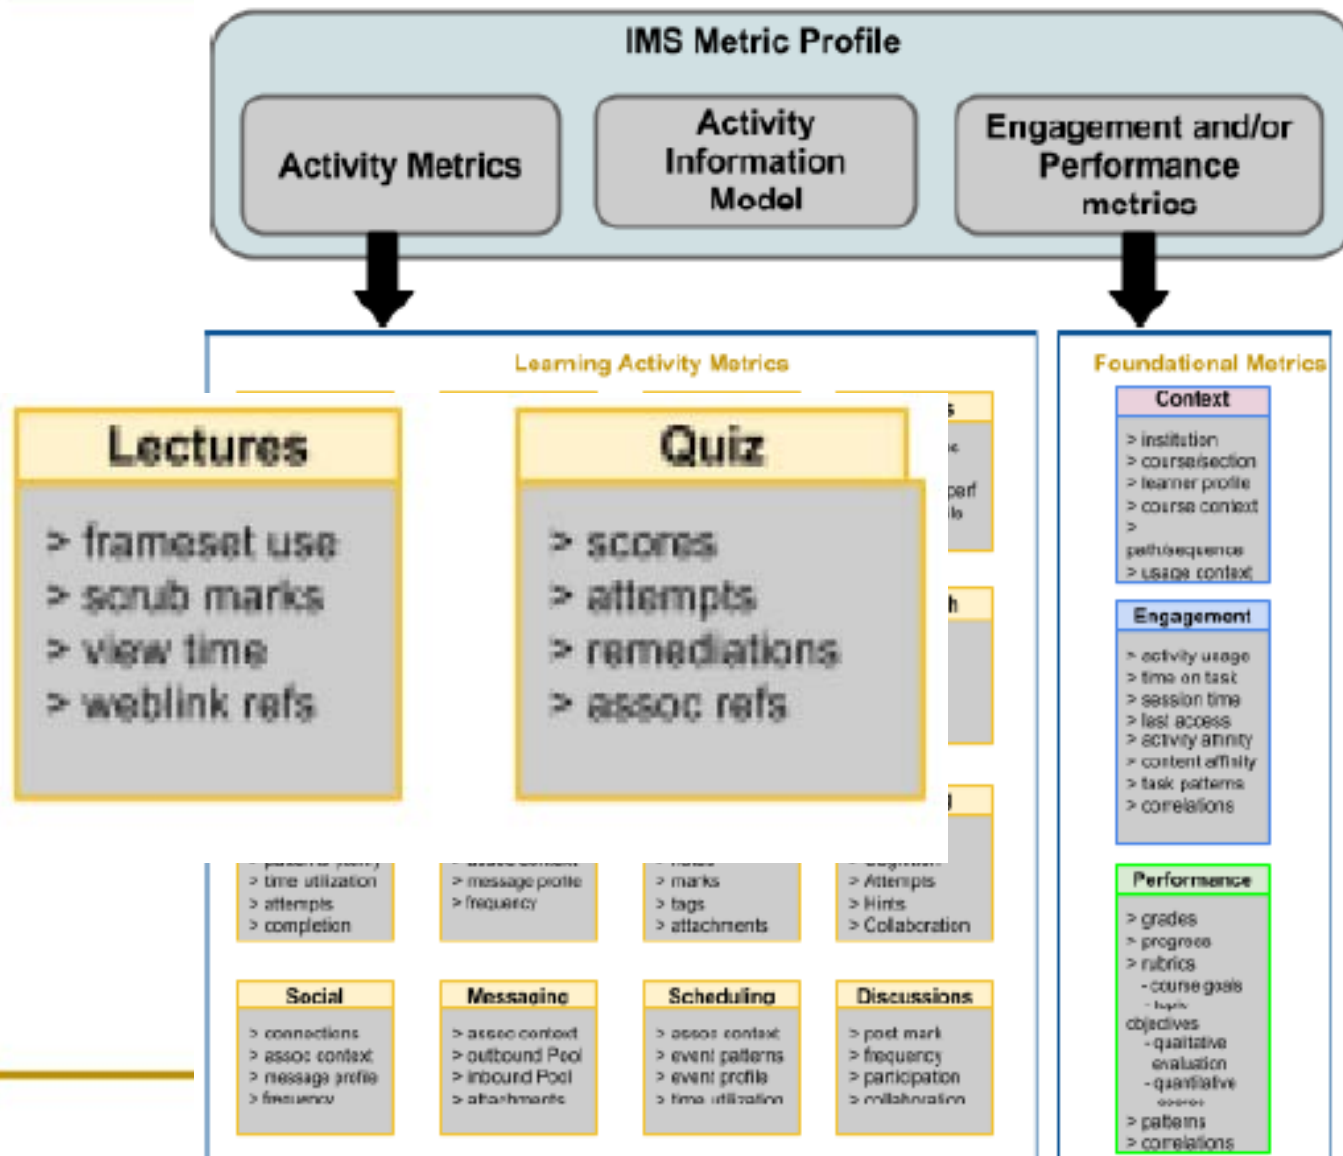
IMS Metric Profile

Activity Metrics

Activity Information Model

Engagement and/or Performance metrics

Learning Activity Metrics

Lectures

> frameset use
> scrub marks
> view time
> weblink refs

Quiz

> scores
> attempts
> remediations
> assoc refs

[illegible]s
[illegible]
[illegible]perf
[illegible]

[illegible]h

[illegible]

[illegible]
> time utilization
> attempts
> completion

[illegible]
> message profile
> frequency

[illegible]
> marks
> tags
> attachments

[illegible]
> Attempts
> Hints
> Collaboration

Social
> connections
> assoc context
> message profile
> frequency

Messaging
> assoc context
> outbound Pool
> inbound Pool
> attachments

Scheduling
> assoc context
> event patterns
> event profile
> time utilization

Discussions
> post mark
> frequency
> participation
> collaboration

Foundational Metrics

Context
> institution
> course/section
> learner profile
> course context
> path/sequence
> usage context

Engagement
> activity usage
> time on task
> session time
> last access
> activity affinity
> content affinity
> task patterns
> correlations

Performance
> grades
> progress
> rubrics
- course goals
- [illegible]
objectives
- qualitative evaluation
- quantitative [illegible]
> patterns
> correlations